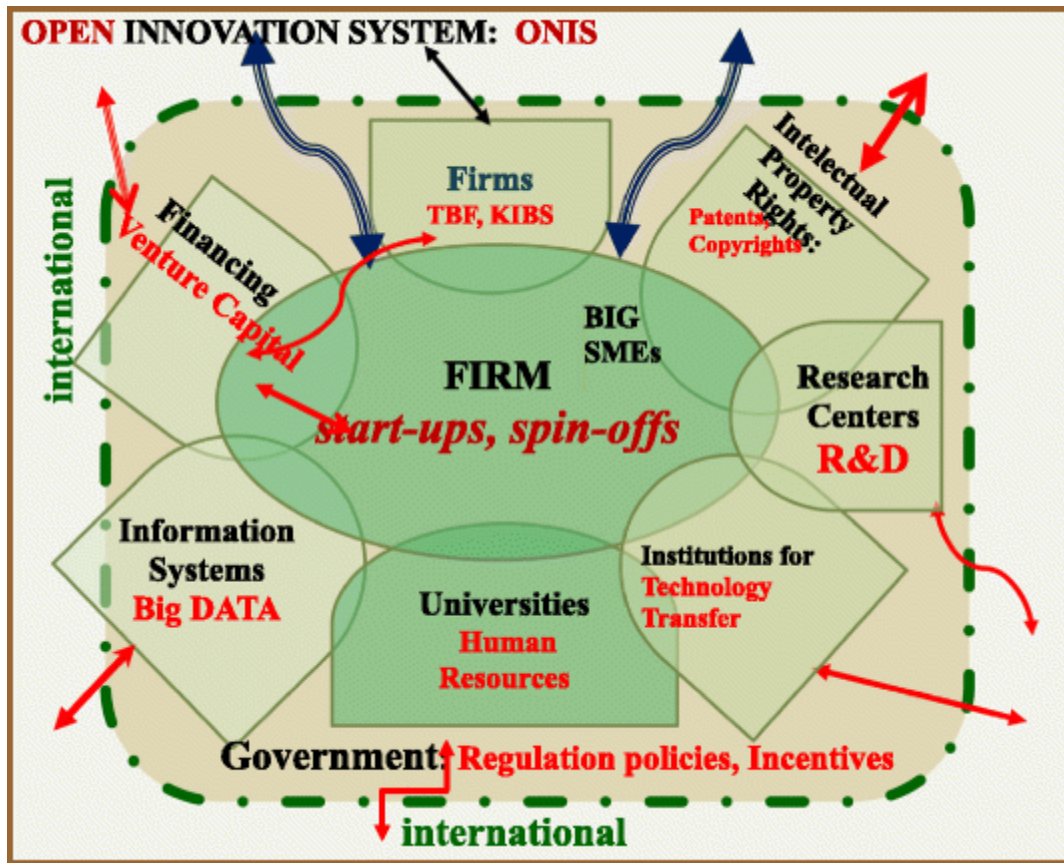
OPEN INNOVATION SYSTEM: ONIS

international

Firms
TBF, KIBS

Intelectual Property Rights:
Patents, Copyrights

Financing
Venture Capital

BIG
SMEs

FIRM
start-ups, spin-offs

Research Centers
R&D

Information Systems
Big DATA

Institutions for
Technology Transfer

Universities
Human Resources

Government: Regulation policies, Incentives

international